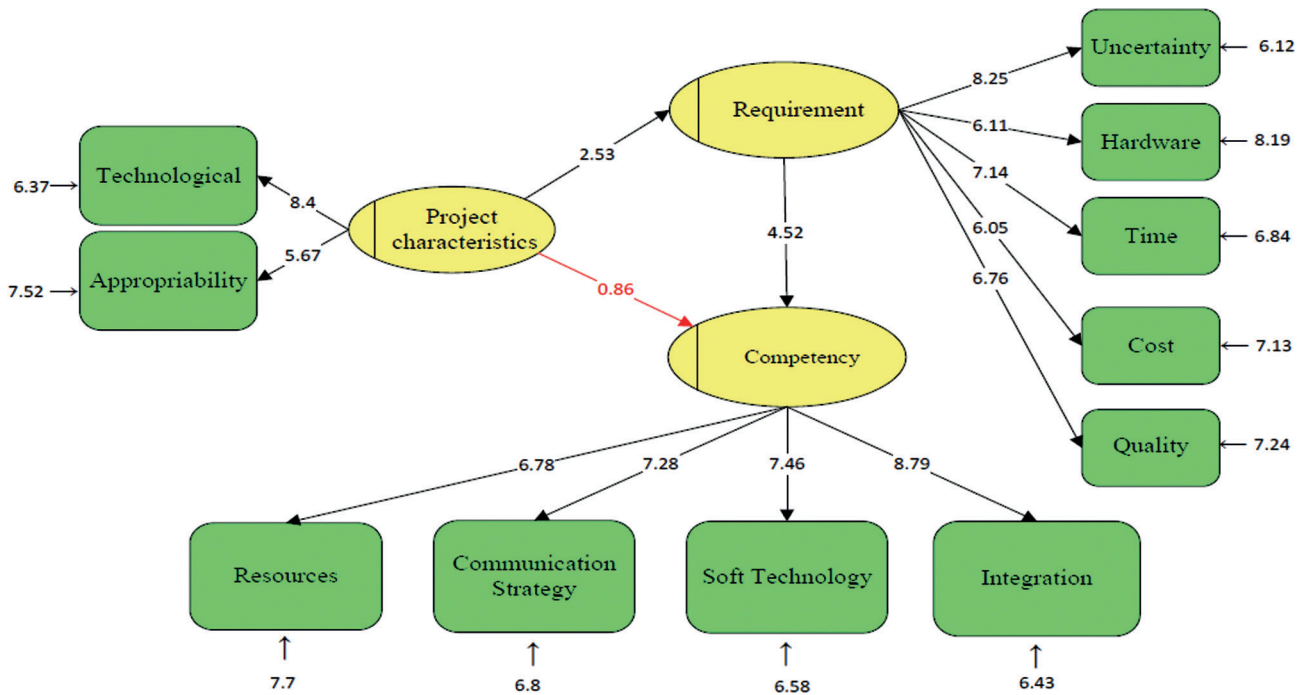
Uncertainty
6.12
8.25
Requirement
6.11
Hardware
8.19
7.14
2.53
Technological
6.37
8.4
Project characteristics
Time
6.84
4.52
6.05
Appropriability
7.52
5.67
6.76
0.86
Cost
7.13
Competency
Quality
7.24
6.78
7.28
7.46
8.79
Resources
7.7
Communication Strategy
6.8
Soft Technology
6.58
Integration
6.43